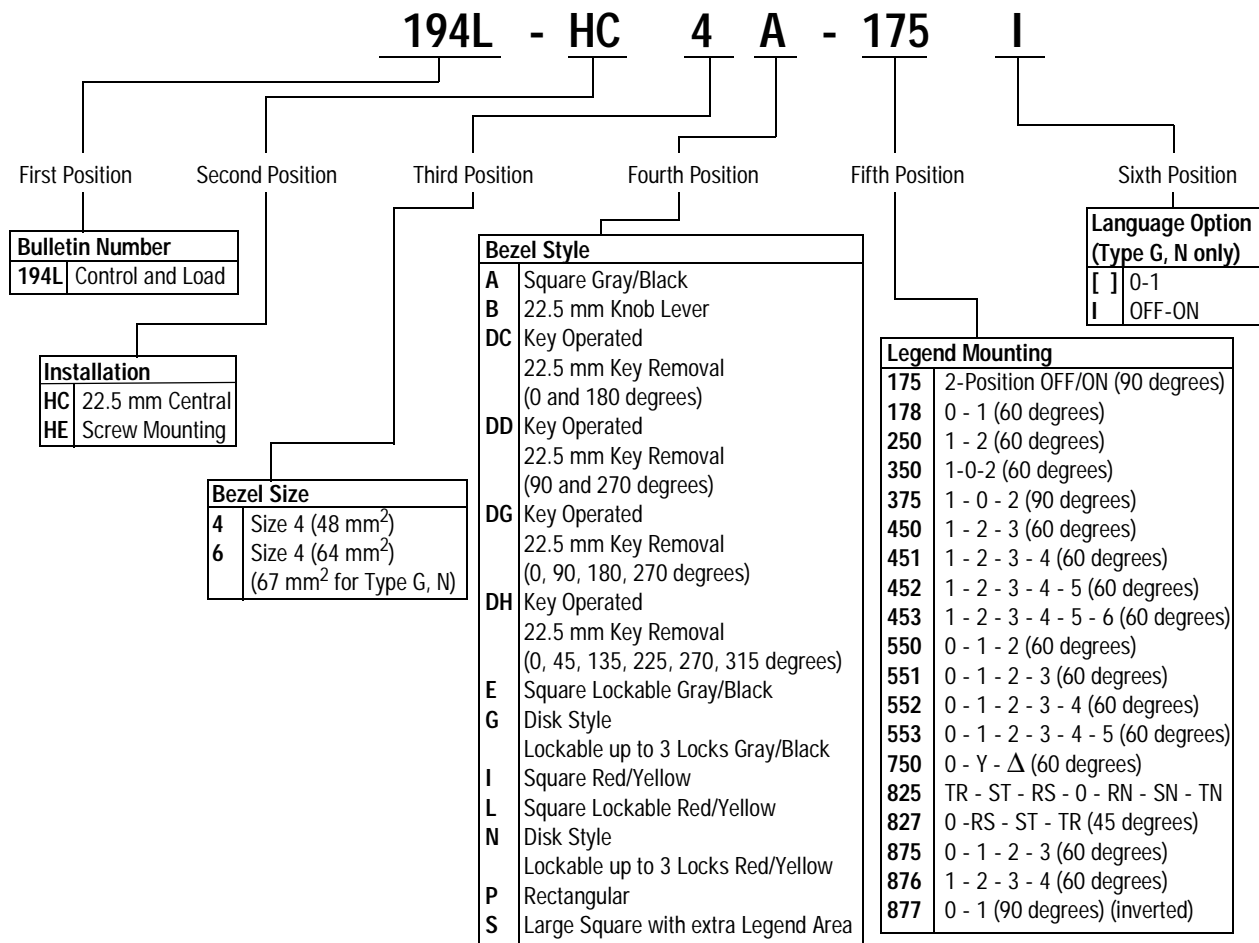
194L - HC 4 A - 175 I

First Position

Second Position

Third Position

Fourth Position

Fifth Position

Sixth Position

| Bulletin Number | |
|---|---|
| 194L | Control and Load |

| Installation | |
|---|---|
| HC | 22.5 mm Central |
| HE | Screw Mounting |

| Bezel Size | |
|---|---|
| 4 | Size 4 (48 mm$^2$) |
| 6 | Size 4 (64 mm$^2$) (67 mm$^2$ for Type G, N) |

| Bezel Style | |
|---|---|
| A | Square Gray/Black |
| B | 22.5 mm Knob Lever |
| DC | Key Operated 22.5 mm Key Removal (0 and 180 degrees) |
| DD | Key Operated 22.5 mm Key Removal (90 and 270 degrees) |
| DG | Key Operated 22.5 mm Key Removal (0, 90, 180, 270 degrees) |
| DH | Key Operated 22.5 mm Key Removal (0, 45, 135, 225, 270, 315 degrees) |
| E | Square Lockable Gray/Black |
| G | Disk Style Lockable up to 3 Locks Gray/Black |
| I | Square Red/Yellow |
| L | Square Lockable Red/Yellow |
| N | Disk Style Lockable up to 3 Locks Red/Yellow |
| P | Rectangular |
| S | Large Square with extra Legend Area |

| Language Option (Type G, N only) | |
|---|---|
| [ ] | 0-1 |
| I | OFF-ON |

| Legend Mounting | |
|---|---|
| 175 | 2-Position OFF/ON (90 degrees) |
| 178 | 0 - 1 (60 degrees) |
| 250 | 1 - 2 (60 degrees) |
| 350 | 1-0-2 (60 degrees) |
| 375 | 1 - 0 - 2 (90 degrees) |
| 450 | 1 - 2 - 3 (60 degrees) |
| 451 | 1 - 2 - 3 - 4 (60 degrees) |
| 452 | 1 - 2 - 3 - 4 - 5 (60 degrees) |
| 453 | 1 - 2 - 3 - 4 - 5 - 6 (60 degrees) |
| 550 | 0 - 1 - 2 (60 degrees) |
| 551 | 0 - 1 - 2 - 3 (60 degrees) |
| 552 | 0 - 1 - 2 - 3 - 4 (60 degrees) |
| 553 | 0 - 1 - 2 - 3 - 4 - 5 (60 degrees) |
| 750 | 0 - Y - $\Delta$ (60 degrees) |
| 825 | TR - ST - RS - 0 - RN - SN - TN |
| 827 | 0 -RS - ST - TR (45 degrees) |
| 875 | 0 - 1 - 2 - 3 (60 degrees) |
| 876 | 1 - 2 - 3 - 4 (60 degrees) |
| 877 | 0 - 1 (90 degrees) (inverted) |